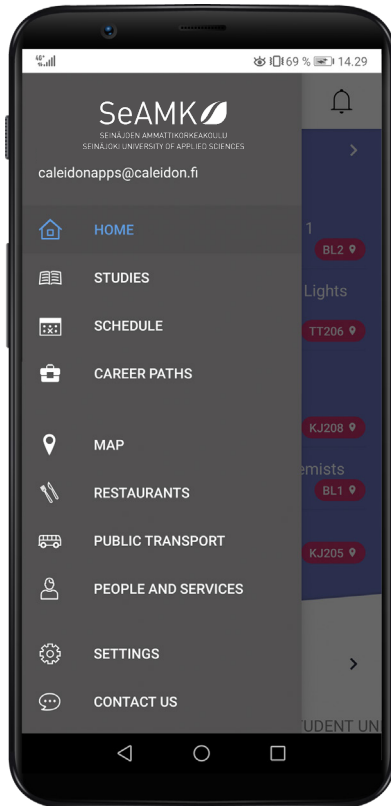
69 % 14.29

SeAMK
SEINÄJOEN AMMATTIKORKEAKOULU
SEINÄJOKI UNIVERSITY OF APPLIED SCIENCES

caleidonapps@caleidon.fi

HOME
STUDIES
SCHEDULE
CAREER PATHS
MAP
RESTAURANTS
PUBLIC TRANSPORT
PEOPLE AND SERVICES
SETTINGS
CONTACT US

1
BL2
Lights
TT206
KJ208
emists
BL1
KJ205
UDENT UN